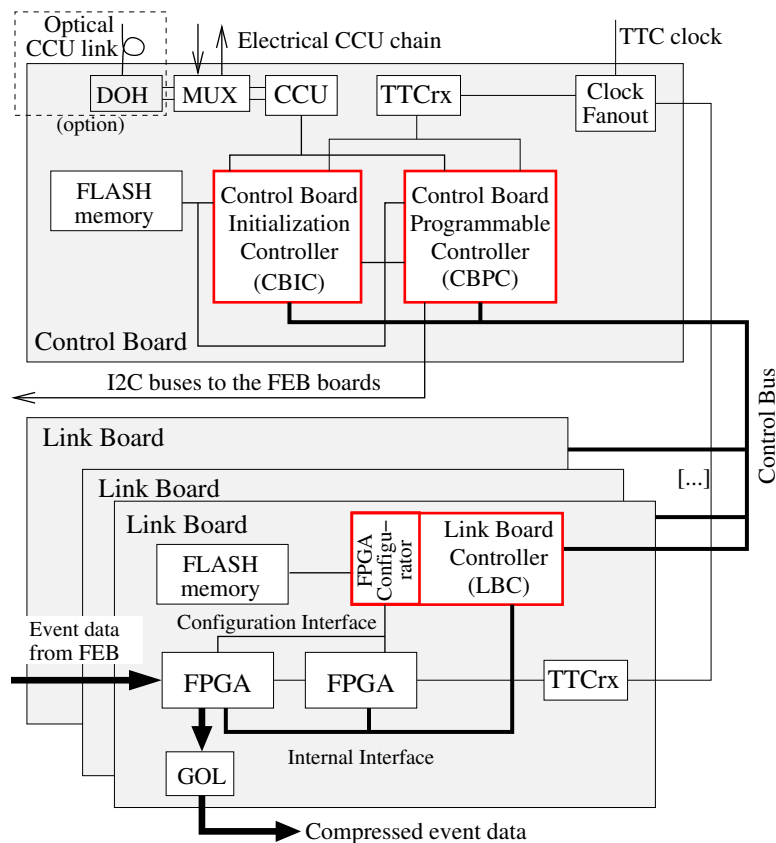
Optical CCU link

DOH

(option)

MUX

Electrical CCU chain

CCU

TTCrx

TTC clock

Clock Fanout

FLASH memory

Control Board Initialization Controller (CBIC)

Control Board Programmable Controller (CBPC)

Control Board

I2C buses to the FEB boards

Control Bus

Link Board

Link Board

[...]

Link Board

FLASH memory

FPGA Configurator

Link Board Controller (LBC)

Configuration Interface

Event data from FEB

FPGA

FPGA

TTCrx

Internal Interface

GOL

Compressed event data